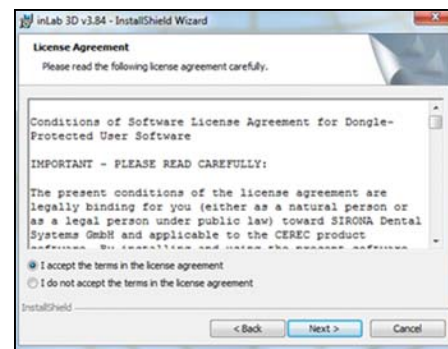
inLab 3D v3.84 - InstallShield Wizard

License Agreement

Please read the following license agreement carefully.

Conditions of Software License Agreement for Dongle-Protected User Software

IMPORTANT - PLEASE READ CAREFULLY:

The present conditions of the license agreement are legally binding for you (either as a natural person or as a legal person under public law) toward SIRONA Dental Systems GmbH and applicable to the CEREC product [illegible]

I accept the terms in the license agreement

I do not accept the terms in the license agreement

InstallShield

< Back

Next >

Cancel